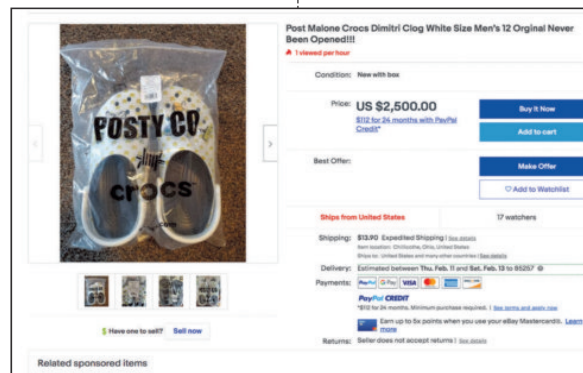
Post Malone Crocs Dimitri Clog White Size Men's 12 Orginal Never Been Opened!!!

1 viewed per hour

POSTY CO

crocs

Condition: New with box

Price: US $2,500.00

$112 for 24 months with PayPal Credit*

Buy It Now

Add to cart

Best Offer:

Make Offer

Add to Watchlist

Ships from United States

17 watchers

Shipping: $13.90 Expedited Shipping | See details

Item location: Chillicothe, Ohio, United States

Ships to: United States and many other countries | See details

Delivery: Estimated between Thu. Feb. 11 and Sat. Feb. 13 to 95257

Payments: PayPal G Pay VISA

PayPal CREDIT

*$112 for 24 months. Minimum purchase required. | See terms and apply now

Earn up to 5x points when you use your eBay Mastercard®. Learn more

Returns: Seller does not accept returns | See details

Have one to sell? Sell now

Related sponsored items